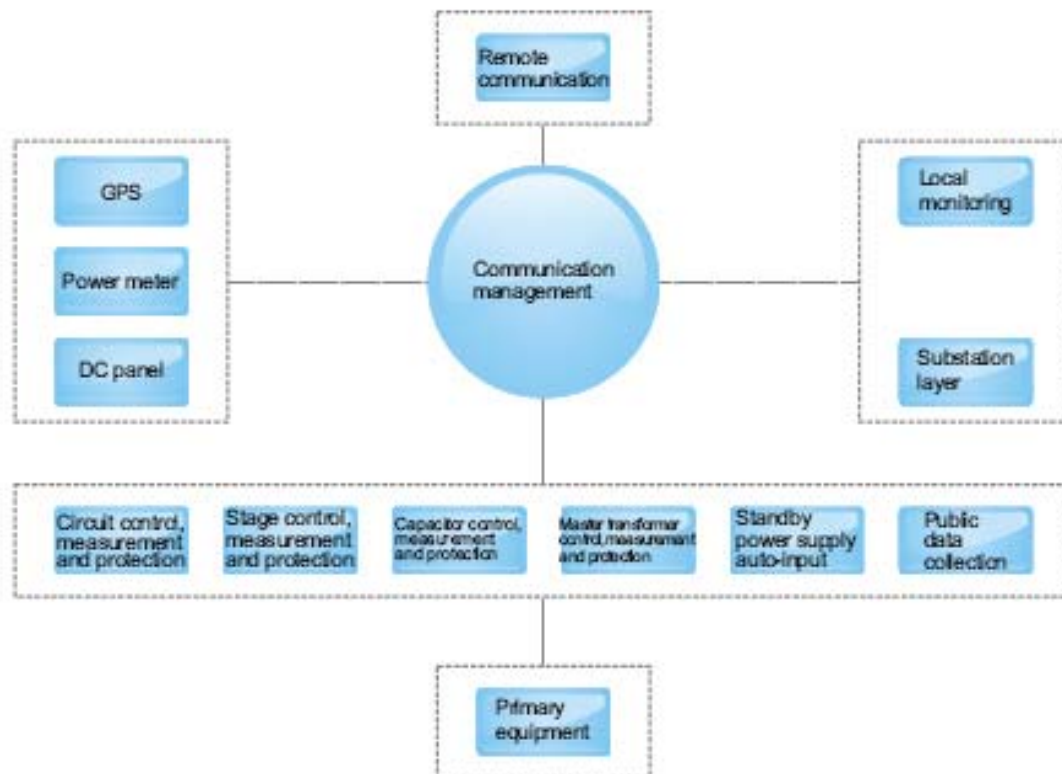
Remote communication

GPS

Power meter

DC panel

Communication management

Local monitoring

Substation layer

Circuit control, measurement and protection

Stage control, measurement and protection

Capacitor control, measurement and protection

Master transformer control,measurement and protection

Standby power supply auto-input

Public data collection

Primary equipment